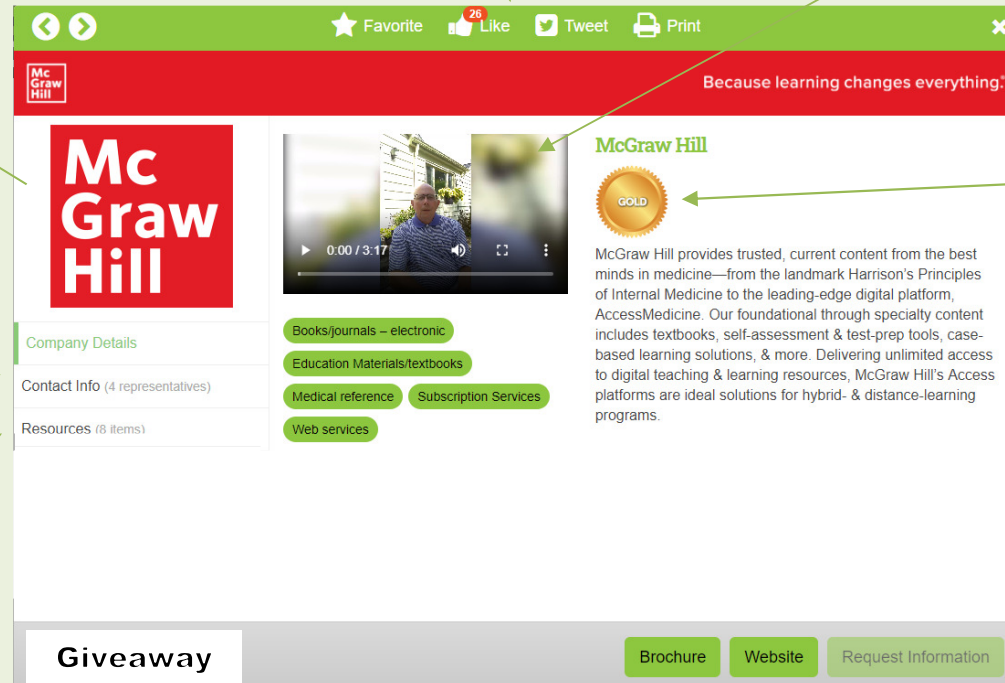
Favorite 26 Like Tweet Print

Mc Graw Hill

Because learning changes everything.

Mc Graw Hill

Company Details

Contact Info (4 representatives)

Resources (8 items)

0:00 / 3:17

Books/journals – electronic

Education Materials/textbooks

Medical reference

Subscription Services

Web services

McGraw Hill

GOLD

McGraw Hill provides trusted, current content from the best minds in medicine—from the landmark Harrison's Principles of Internal Medicine to the leading-edge digital platform, AccessMedicine. Our foundational through specialty content includes textbooks, self-assessment & test-prep tools, case-based learning solutions, & more. Delivering unlimited access to digital teaching & learning resources, McGraw Hill's Access platforms are ideal solutions for hybrid- & distance-learning programs.

Giveaway

Brochure

Website

Request Information